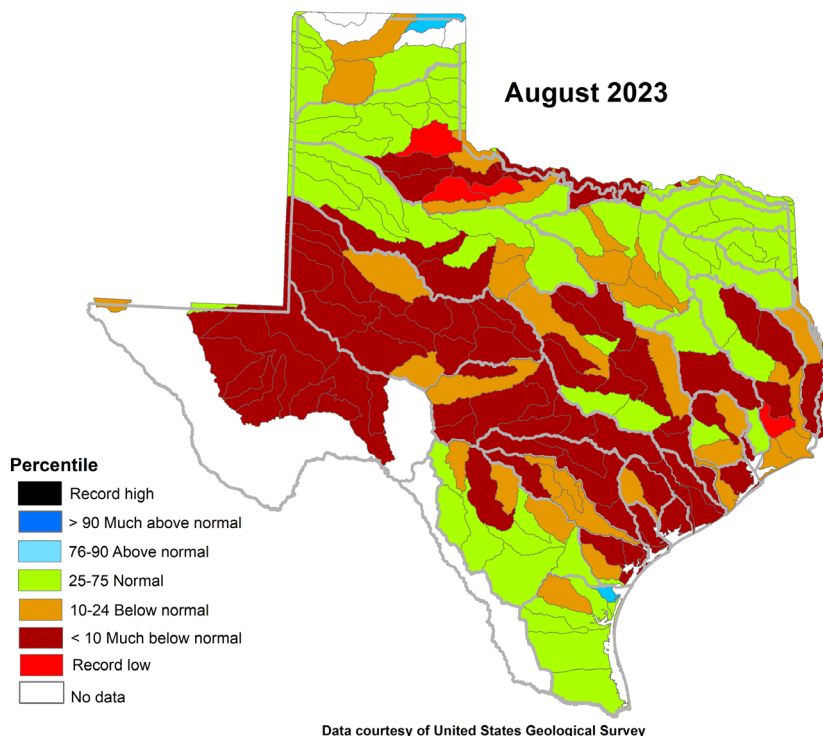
August 2023

Percentile
Record high
> 90 Much above normal
76-90 Above normal
25-75 Normal
10-24 Below normal
< 10 Much below normal
Record low
No data

Data courtesy of United States Geological Survey